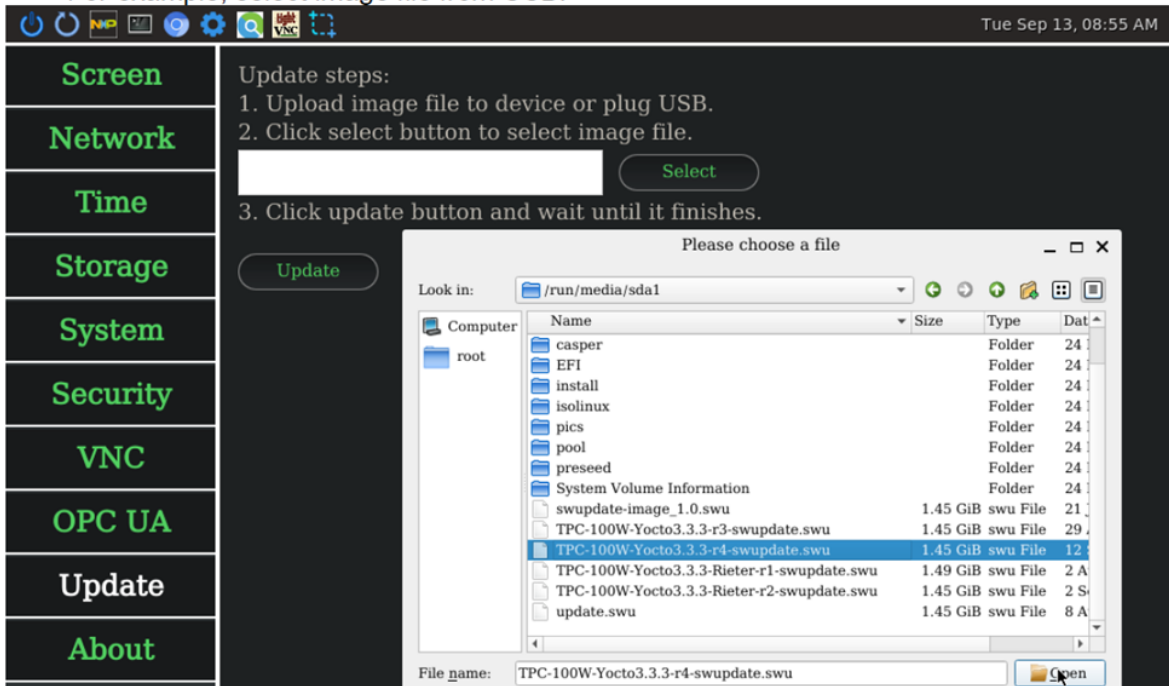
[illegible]

Tue Sep 13, 08:55 AM

Screen
Network
Time
Storage
System
Security
VNC
OPC UA
Update
About

Update steps:
1. Upload image file to device or plug USB.
2. Click select button to select image file.

Select

3. Click update button and wait until it finishes.

Update

Please choose a file

Look in: /run/media/sda1

Computer
root

| Name | Size | Type | Dat |
|---|---|---|---|
| casper | | Folder | 24 |
| EFI | | Folder | 24 |
| install | | Folder | 24 |
| isolinux | | Folder | 24 |
| pics | | Folder | 24 |
| pool | | Folder | 24 |
| preseed | | Folder | 24 |
| System Volume Information | | Folder | 24 |
| swupdate-image_1.0.swu | 1.45 GiB | swu File | 21 |
| TPC-100W-Yocto3.3.3-r3-swupdate.swu | 1.45 GiB | swu File | 29 |
| TPC-100W-Yocto3.3.3-r4-swupdate.swu | 1.45 GiB | swu File | 12 |
| TPC-100W-Yocto3.3.3-Rieter-r1-swupdate.swu | 1.49 GiB | swu File | 2 A |
| TPC-100W-Yocto3.3.3-Rieter-r2-swupdate.swu | 1.45 GiB | swu File | 2 S |
| update.swu | 1.45 GiB | swu File | 8 A |

File name: TPC-100W-Yocto3.3.3-r4-swupdate.swu

Open